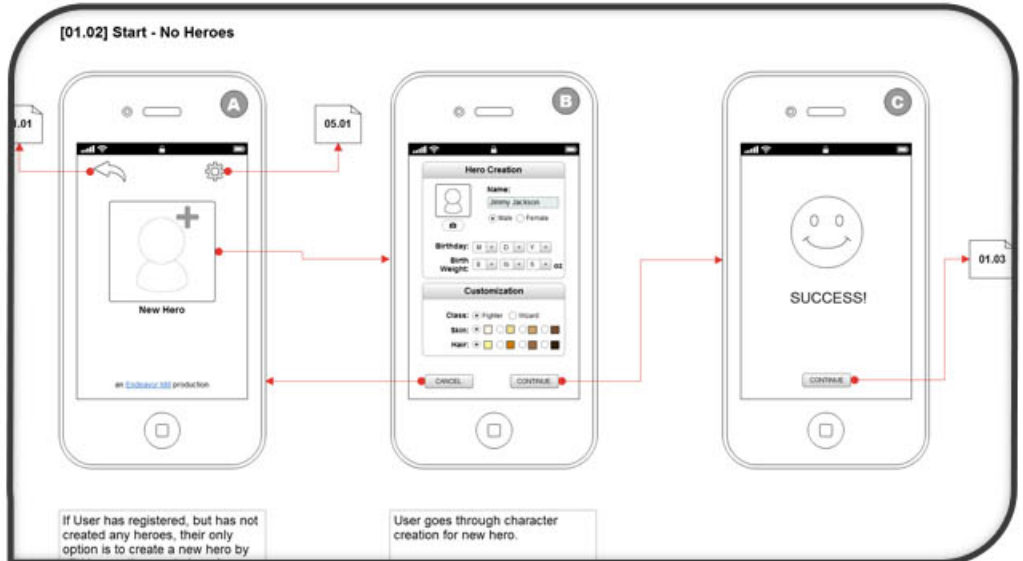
[01.02] Start - No Heroes

.01

05.01

A

New Hero

an Endeavor Mill production

B

Hero Creation

Name:

Jimmy Jackson

Male Female

Birthday: M D Y

Birth Weight: lb oz

Customization

Class: Fighter Wizard

Skin:

Hair:

CANCEL

CONTINUE

C

SUCCESS!

CONTINUE

01.03

If User has registered, but has not created any heroes, their only option is to create a new hero by

User goes through character creation for new hero.